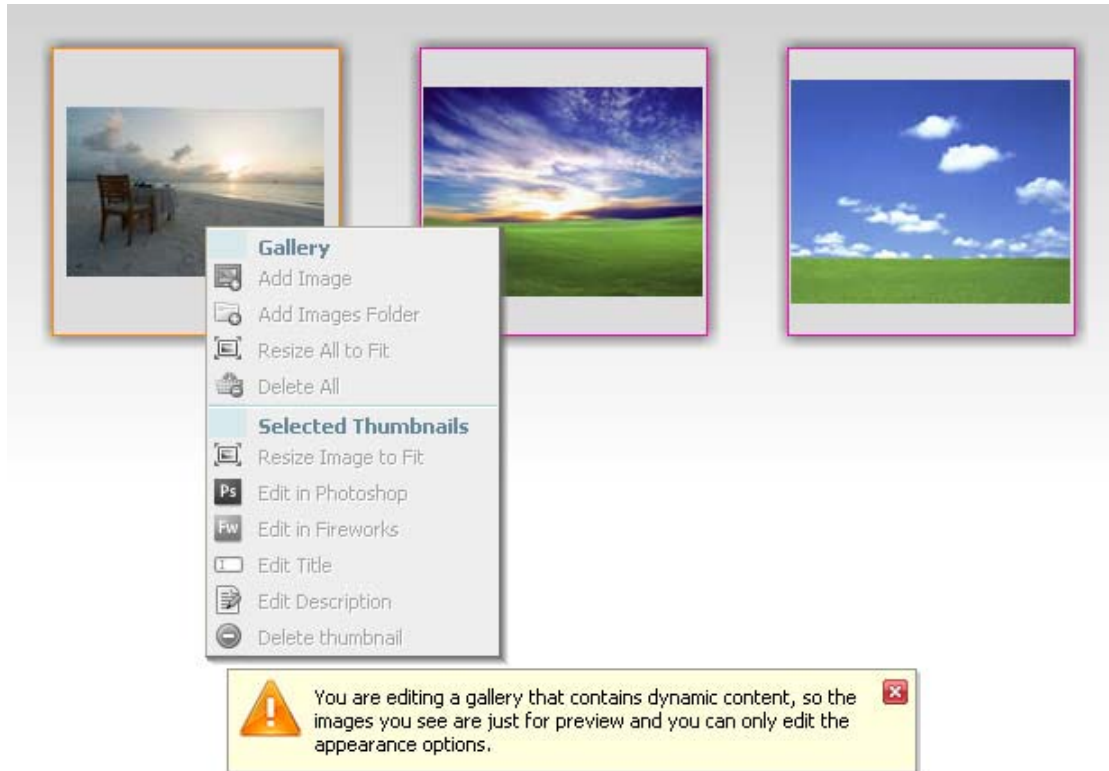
Gallery
Add Image
Add Images Folder
Resize All to Fit
Delete All
Selected Thumbnails
Resize Image to Fit
Ps Edit in Photoshop
Fw Edit in Fireworks
Edit Title
Edit Description
Delete thumbnail

You are editing a gallery that contains dynamic content, so the images you see are just for preview and you can only edit the appearance options.